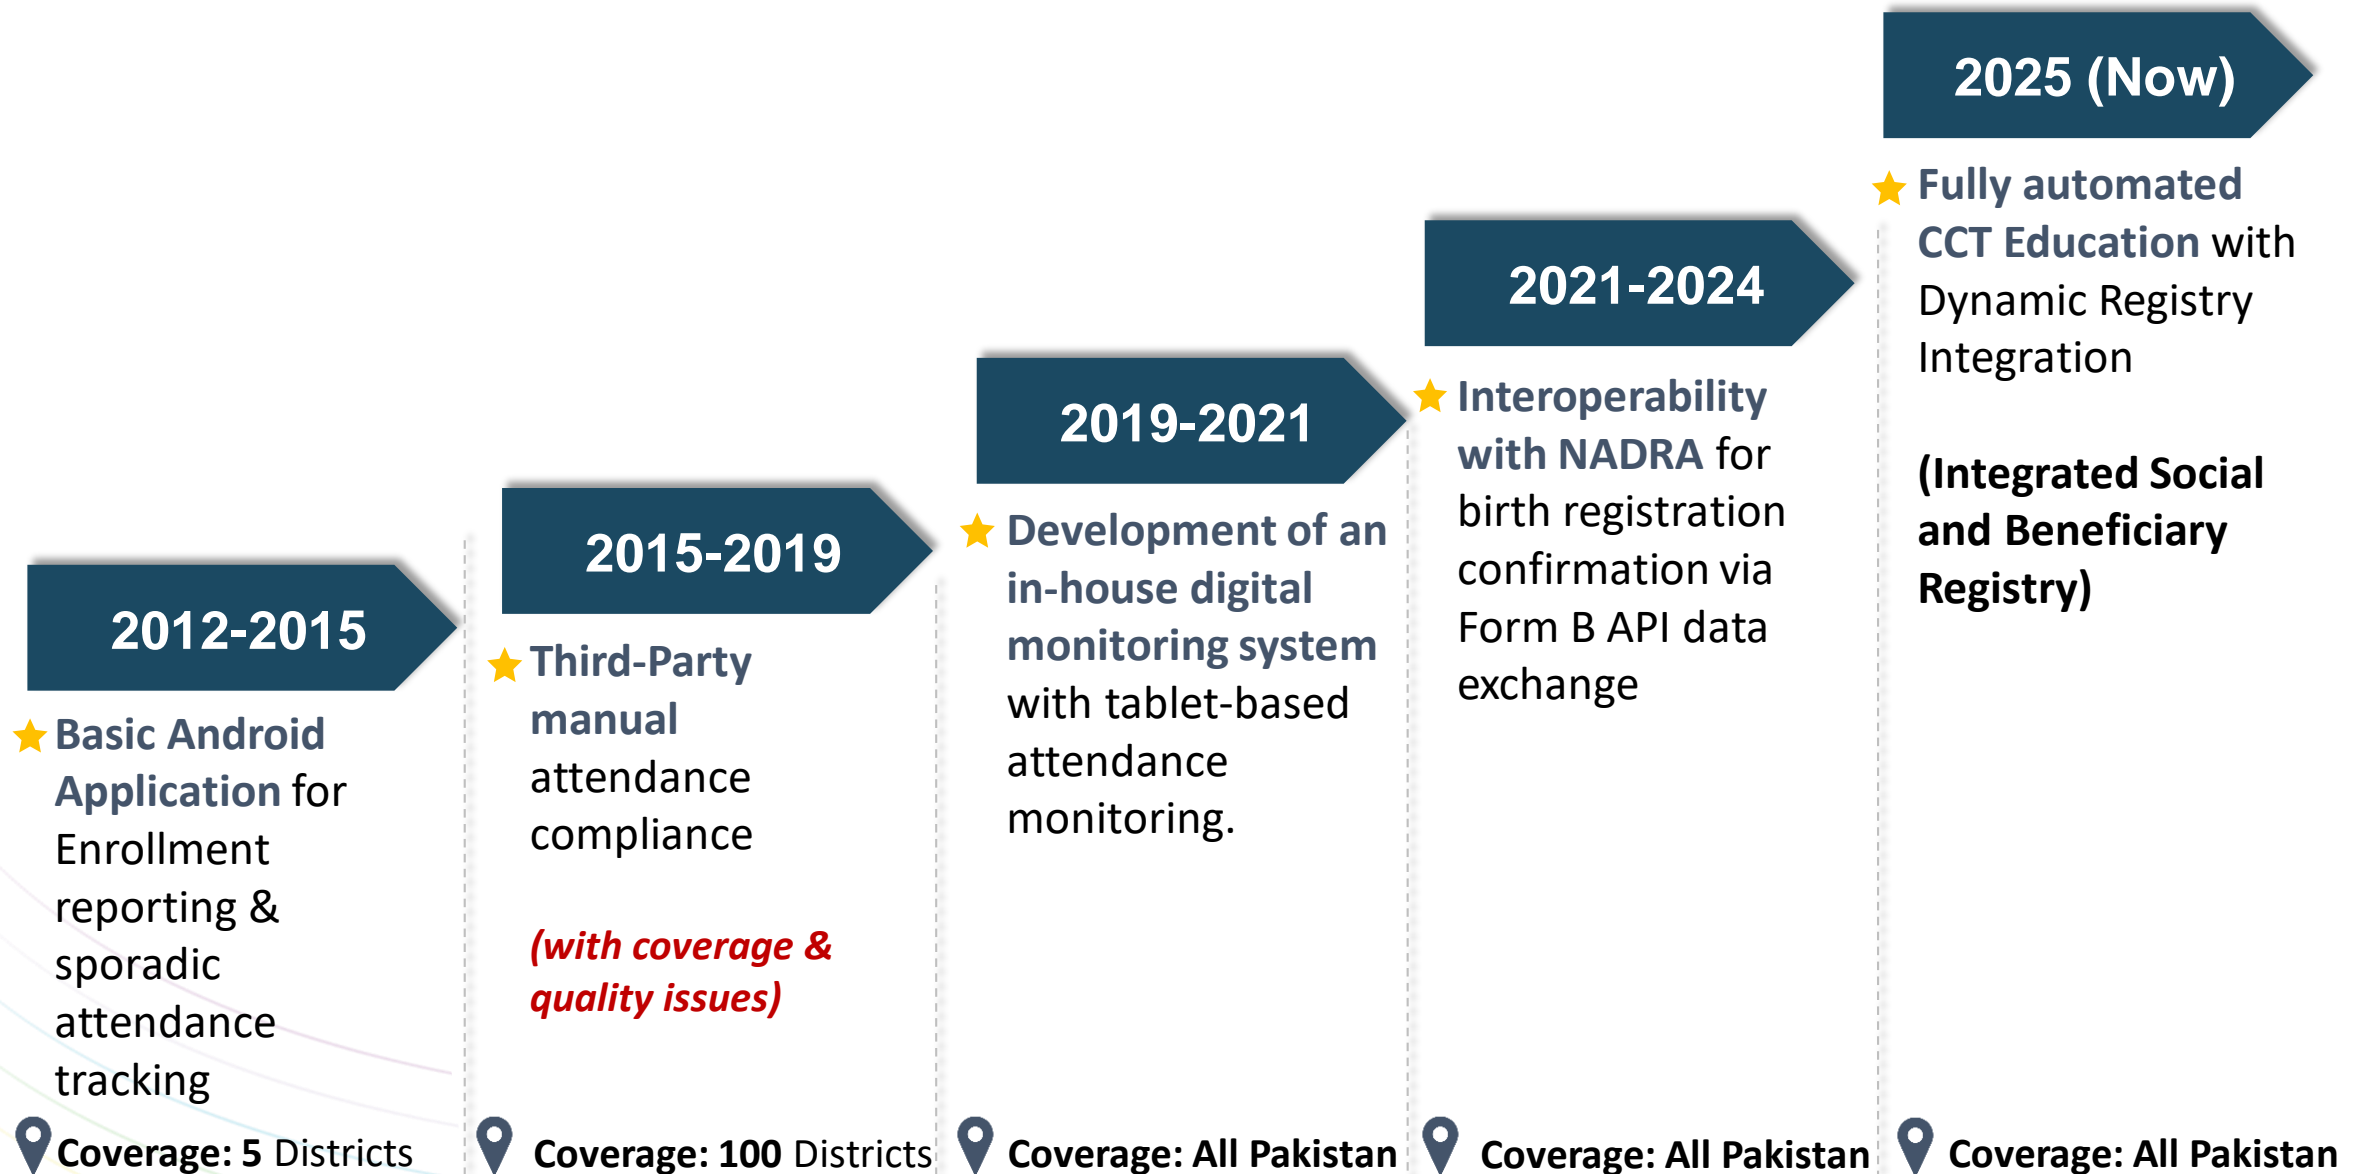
2012-2015

Basic Android Application for Enrollment reporting & sporadic attendance tracking

Coverage: 5 Districts

2015-2019

Third-Party manual attendance compliance

(with coverage & quality issues)

Coverage: 100 Districts

2019-2021

Development of an in-house digital monitoring system with tablet-based attendance monitoring.

Coverage: All Pakistan

2021-2024

Interoperability with NADRA for birth registration confirmation via Form B API data exchange

Coverage: All Pakistan

2025 (Now)

Fully automated CCT Education with Dynamic Registry Integration

(Integrated Social and Beneficiary Registry)

Coverage: All Pakistan